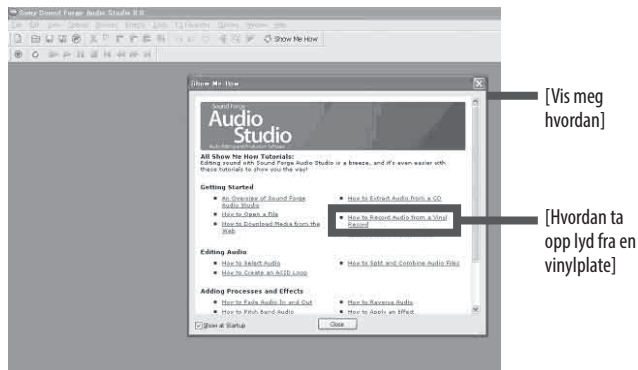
Sony Sound Forge Audio Studio 8.0

File Edit View Special Process Effects Tools FX Favorites Options Window Help

Show Me How

Show Me How

Sound Forge

Audio Studio

All Show Me How Tutorials:
Editing sound with Sound Forge Audio Studio is a breeze, and it's even easier with these tutorials to show you the way!

Getting Started

An Overview of Sound Forge Audio Studio

How to Open a File

How to Download Media from the Web

How to Extract Audio from a CD

How to Record Audio from a Vinyl Record

Editing Audio

How to Select Audio

How to Create an ACID Loop

How to Split and Combine Audio Files

Adding Processes and Effects

How to Fade Audio In and Out

How to Pitch Bend Audio

How to Reverse Audio

How to Apply an Effect

Show at Startup

Close

[Vis meg hvordan]

[Hvordan ta opp lyd fra en vinylplate]